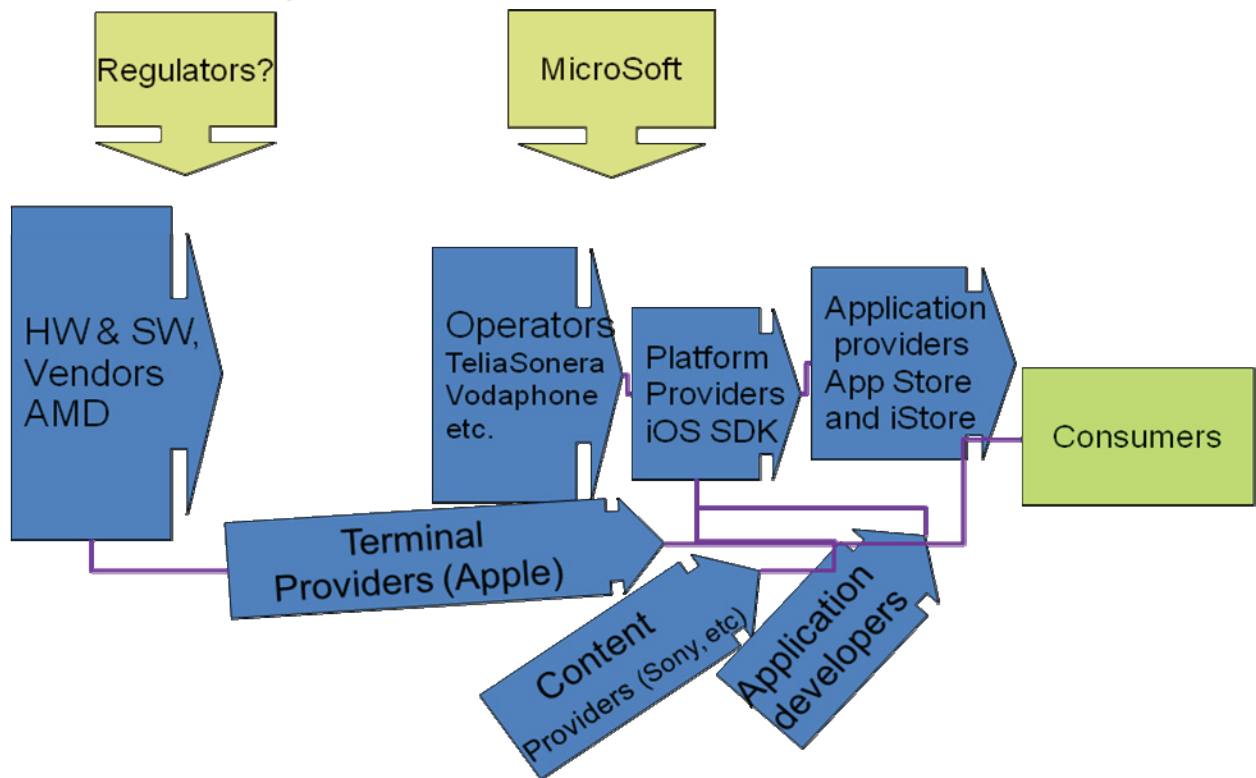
Regulators?

MicroSoft

HW & SW, Vendors AMD

Operators
TeliaSonera
Vodaphone
etc.

Platform Providers iOS SDK

Application providers App Store and iStore

Consumers

Terminal Providers (Apple)

Content Providers (Sony, etc)

Application developers